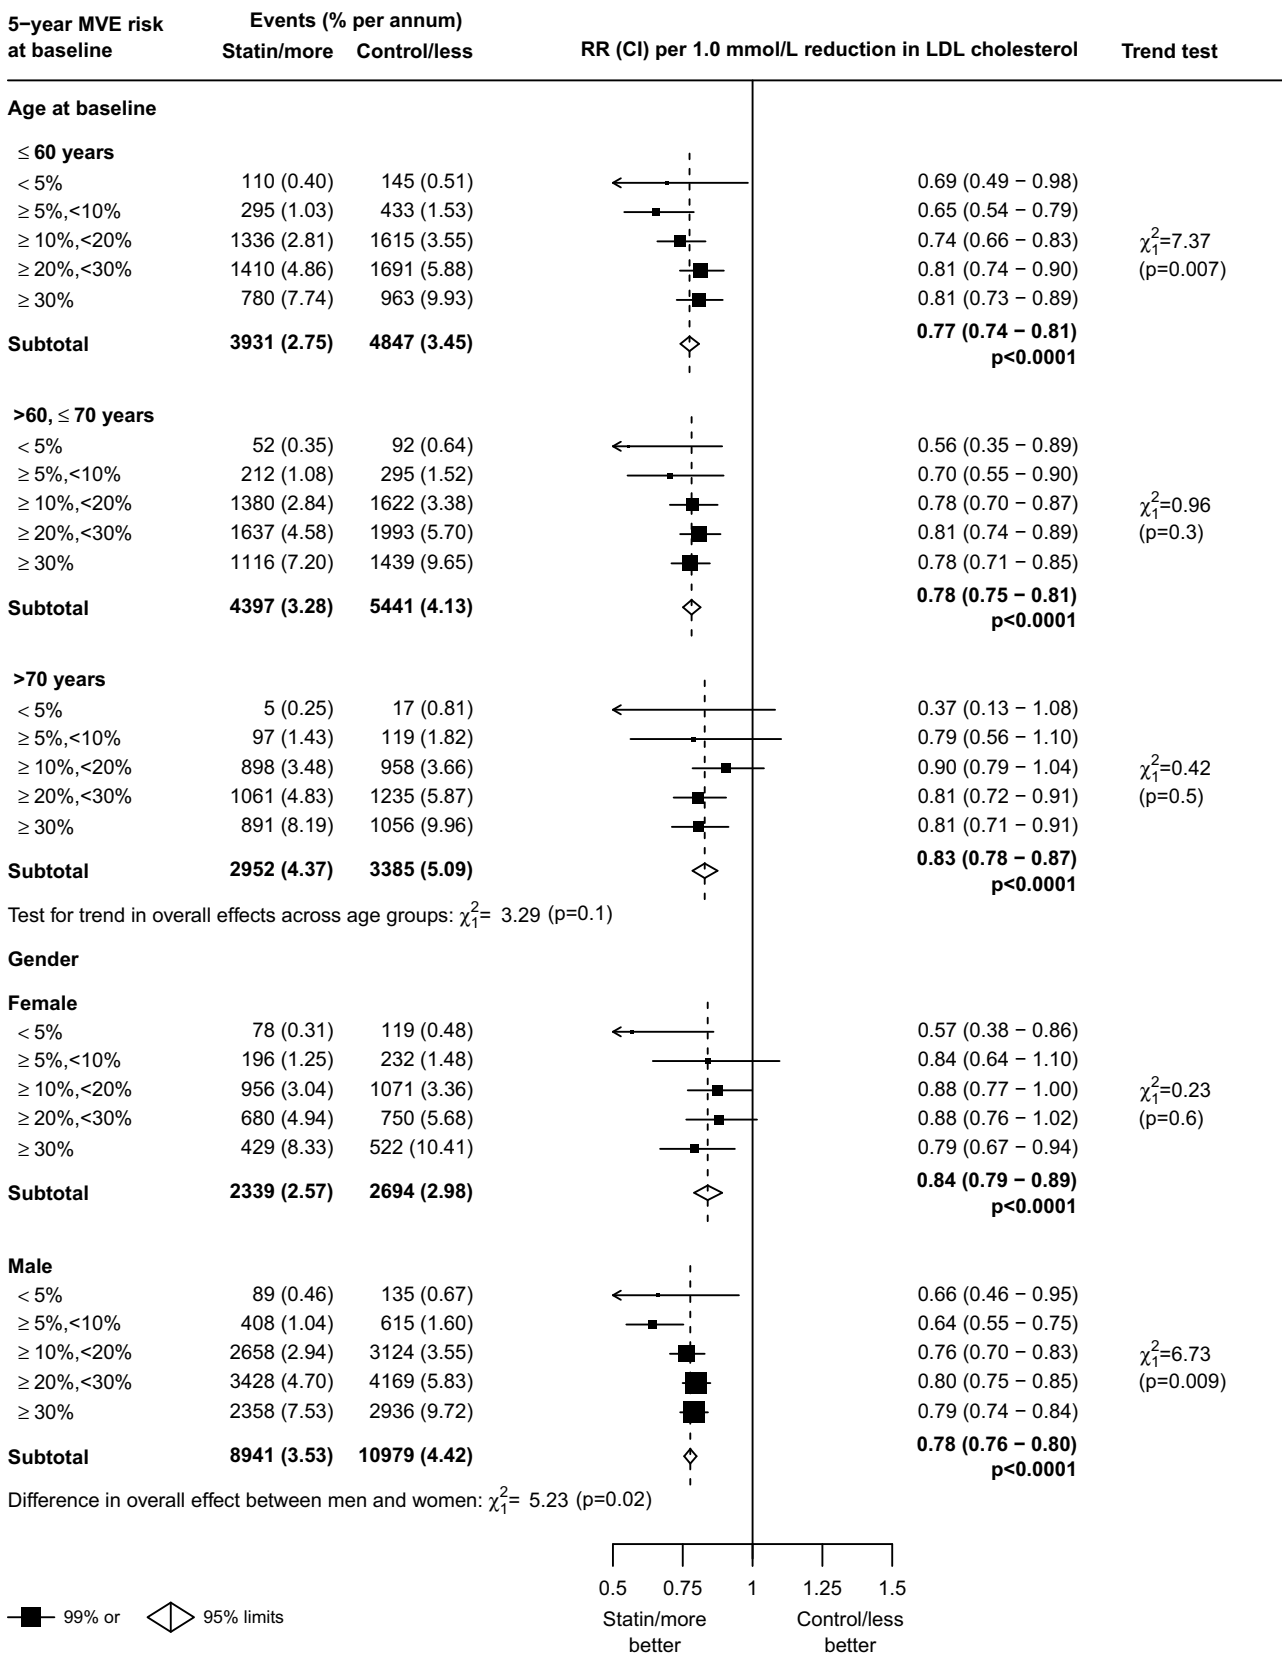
| 5−year MVE risk at baseline | Events (% per annum) Statin/more | Control/less | RR (CI) per 1.0 mmol/L reduction in LDL cholesterol | Trend test |
|---|---|---|---|---|
| **Age at baseline** | | | | |
| **≤ 60 years** | | | | |
| < 5% | 110 (0.40) | 145 (0.51) | 0.69 (0.49 − 0.98) | |
| ≥ 5%,<10% | 295 (1.03) | 433 (1.53) | 0.65 (0.54 − 0.79) | |
| ≥ 10%,<20% | 1336 (2.81) | 1615 (3.55) | 0.74 (0.66 − 0.83) | $\chi^2_1$=7.37 |
| ≥ 20%,<30% | 1410 (4.86) | 1691 (5.88) | 0.81 (0.74 − 0.90) | (p=0.007) |
| ≥ 30% | 780 (7.74) | 963 (9.93) | 0.81 (0.73 − 0.89) | |
| **Subtotal** | **3931 (2.75)** | **4847 (3.45)** | **0.77 (0.74 − 0.81) p<0.0001** | |
| **>60, ≤ 70 years** | | | | |
| < 5% | 52 (0.35) | 92 (0.64) | 0.56 (0.35 − 0.89) | |
| ≥ 5%,<10% | 212 (1.08) | 295 (1.52) | 0.70 (0.55 − 0.90) | |
| ≥ 10%,<20% | 1380 (2.84) | 1622 (3.38) | 0.78 (0.70 − 0.87) | $\chi^2_1$=0.96 |
| ≥ 20%,<30% | 1637 (4.58) | 1993 (5.70) | 0.81 (0.74 − 0.89) | (p=0.3) |
| ≥ 30% | 1116 (7.20) | 1439 (9.65) | 0.78 (0.71 − 0.85) | |
| **Subtotal** | **4397 (3.28)** | **5441 (4.13)** | **0.78 (0.75 − 0.81) p<0.0001** | |
| **>70 years** | | | | |
| < 5% | 5 (0.25) | 17 (0.81) | 0.37 (0.13 − 1.08) | |
| ≥ 5%,<10% | 97 (1.43) | 119 (1.82) | 0.79 (0.56 − 1.10) | |
| ≥ 10%,<20% | 898 (3.48) | 958 (3.66) | 0.90 (0.79 − 1.04) | $\chi^2_1$=0.42 |
| ≥ 20%,<30% | 1061 (4.83) | 1235 (5.87) | 0.81 (0.72 − 0.91) | (p=0.5) |
| ≥ 30% | 891 (8.19) | 1056 (9.96) | 0.81 (0.71 − 0.91) | |
| **Subtotal** | **2952 (4.37)** | **3385 (5.09)** | **0.83 (0.78 − 0.87) p<0.0001** | |

Test for trend in overall effects across age groups: $\chi^2_1$= 3.29 (p=0.1)

| | | | | |
|---|---|---|---|---|
| **Gender** | | | | |
| **Female** | | | | |
| < 5% | 78 (0.31) | 119 (0.48) | 0.57 (0.38 − 0.86) | |
| ≥ 5%,<10% | 196 (1.25) | 232 (1.48) | 0.84 (0.64 − 1.10) | |
| ≥ 10%,<20% | 956 (3.04) | 1071 (3.36) | 0.88 (0.77 − 1.00) | $\chi^2_1$=0.23 |
| ≥ 20%,<30% | 680 (4.94) | 750 (5.68) | 0.88 (0.76 − 1.02) | (p=0.6) |
| ≥ 30% | 429 (8.33) | 522 (10.41) | 0.79 (0.67 − 0.94) | |
| **Subtotal** | **2339 (2.57)** | **2694 (2.98)** | **0.84 (0.79 − 0.89) p<0.0001** | |
| **Male** | | | | |
| < 5% | 89 (0.46) | 135 (0.67) | 0.66 (0.46 − 0.95) | |
| ≥ 5%,<10% | 408 (1.04) | 615 (1.60) | 0.64 (0.55 − 0.75) | |
| ≥ 10%,<20% | 2658 (2.94) | 3124 (3.55) | 0.76 (0.70 − 0.83) | $\chi^2_1$=6.73 |
| ≥ 20%,<30% | 3428 (4.70) | 4169 (5.83) | 0.80 (0.75 − 0.85) | (p=0.009) |
| ≥ 30% | 2358 (7.53) | 2936 (9.72) | 0.79 (0.74 − 0.84) | |
| **Subtotal** | **8941 (3.53)** | **10979 (4.42)** | **0.78 (0.76 − 0.80) p<0.0001** | |

Difference in overall effect between men and women: $\chi^2_1$= 5.23 (p=0.02)

0.5 0.75 1 1.25 1.5

Statin/more better

Control/less better

99% or 95% limits